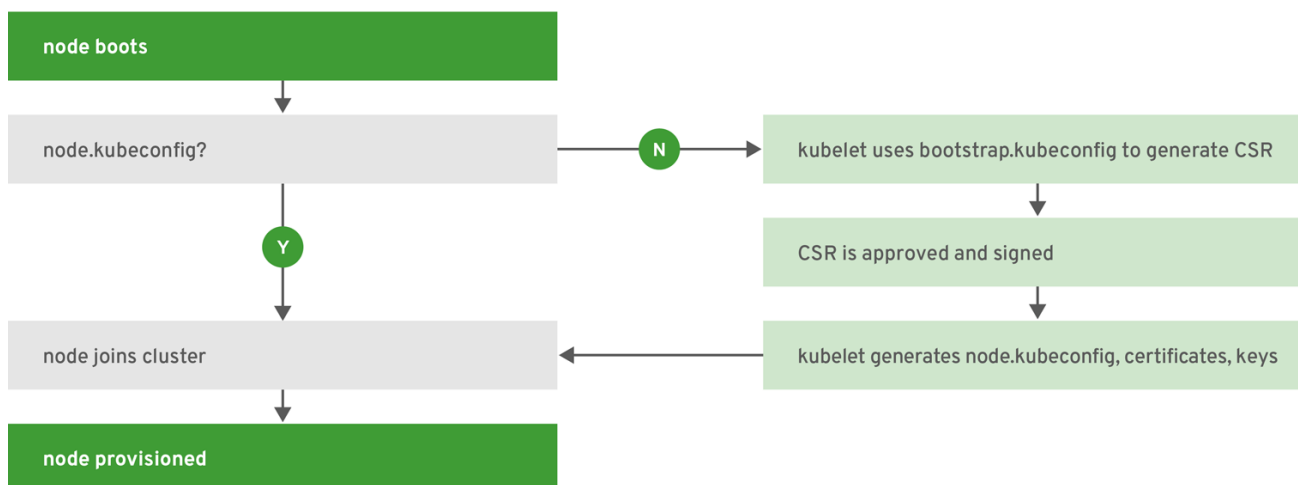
node boots

node.kubeconfig?

N

kubelet uses bootstrap.kubeconfig to generate CSR

Y

CSR is approved and signed

node joins cluster

kubelet generates node.kubeconfig, certificates, keys

node provisioned